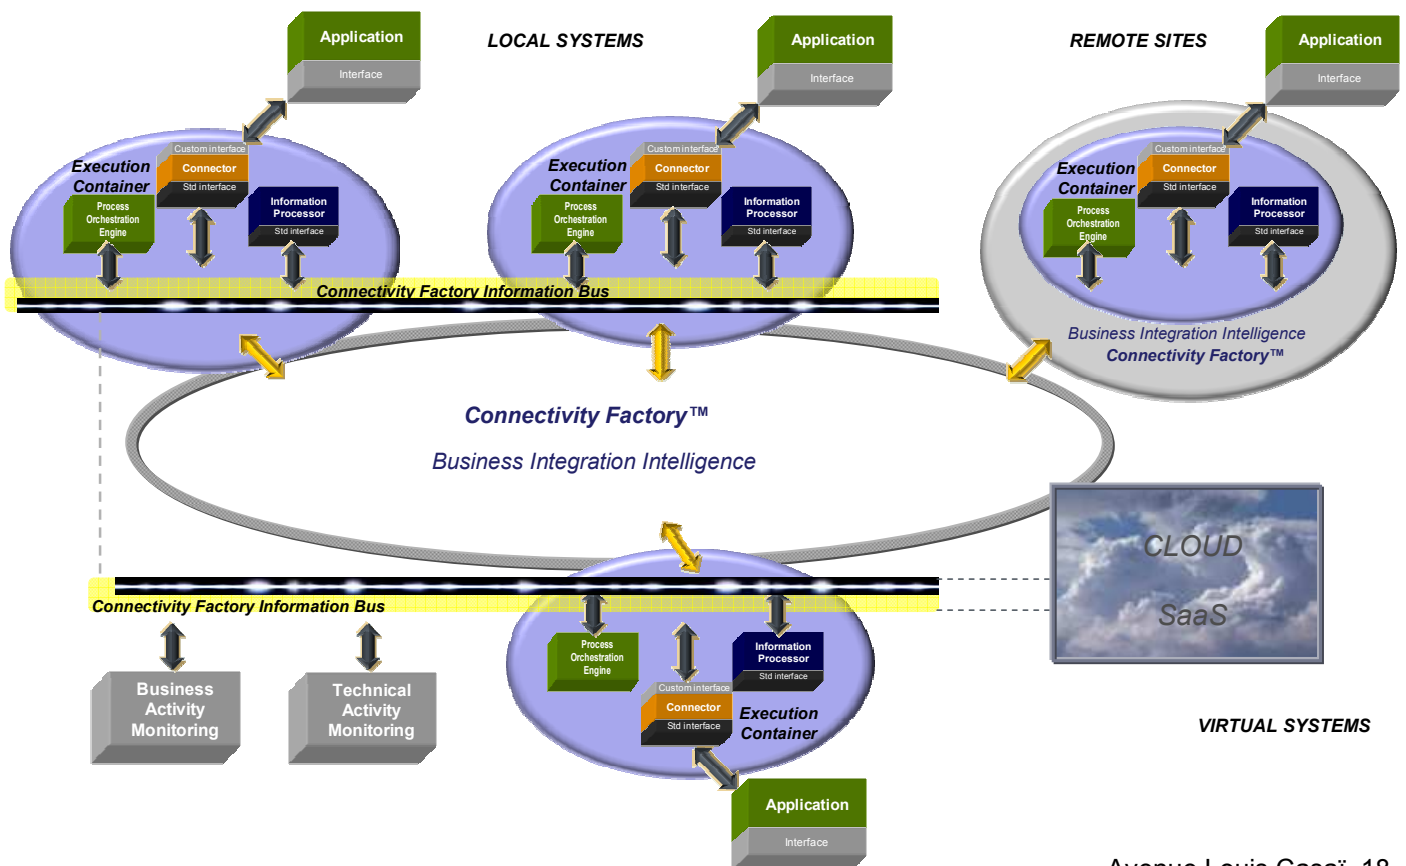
Application
Interface

LOCAL SYSTEMS

Application
Interface

REMOTE SITES

Application
Interface

Custom interface
Connector
Std interface
Execution Container
Process Orchestration Engine
Information Processor
Std interface

Custom interface
Connector
Std interface
Execution Container
Process Orchestration Engine
Information Processor
Std interface

Custom interface
Connector
Std interface
Execution Container
Process Orchestration Engine
Information Processor
Std interface

Connectivity Factory Information Bus

Business Integration Intelligence
Connectivity Factory™

Connectivity Factory™
Business Integration Intelligence

CLOUD
SaaS

Connectivity Factory Information Bus

Process Orchestration Engine
Information Processor
Std interface
Custom interface
Connector
Std interface
Execution Container

Business Activity Monitoring

Technical Activity Monitoring

VIRTUAL SYSTEMS

Application
Interface

Avenue Louis Casaï, 18